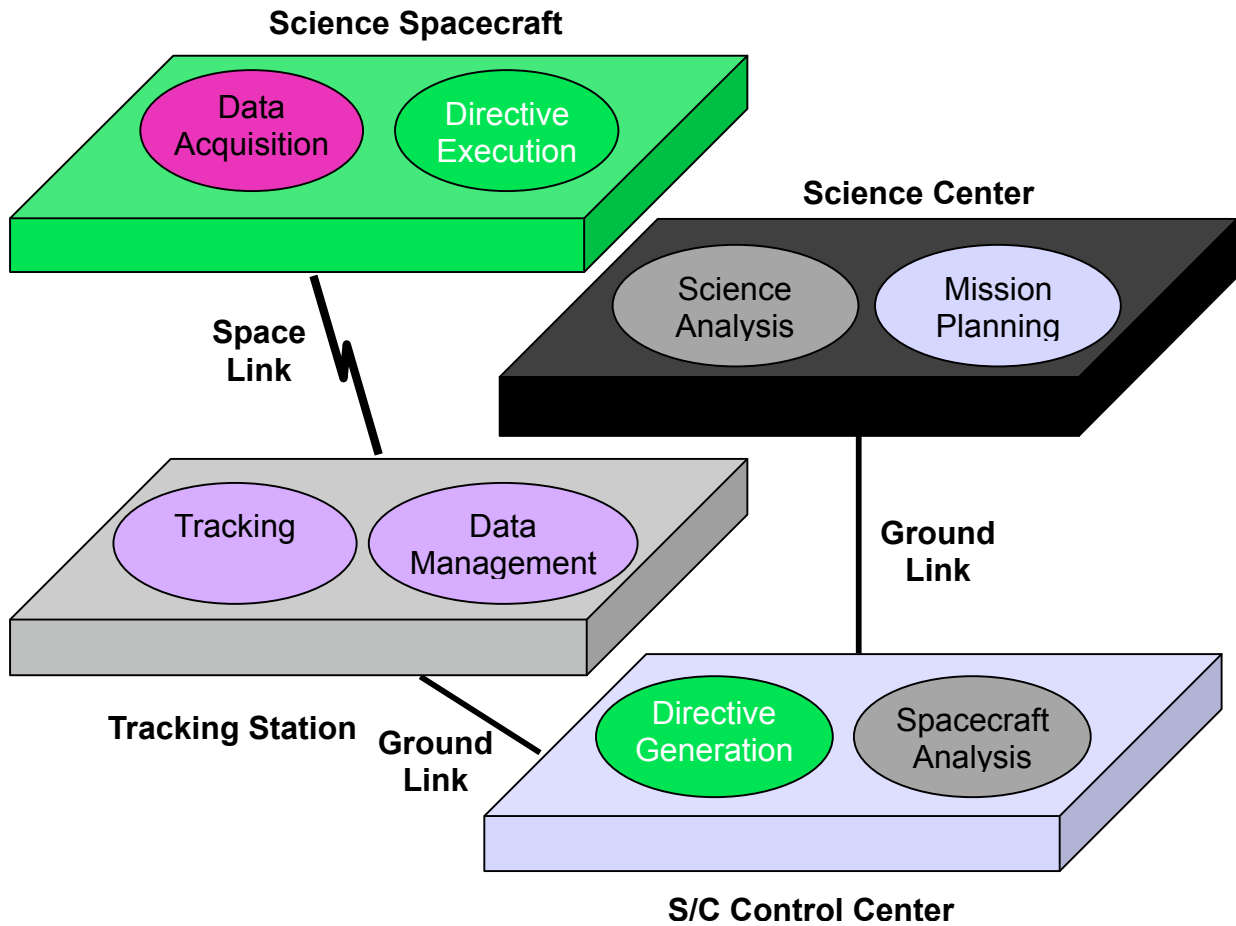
Science Spacecraft

Data Acquisition

Directive Execution

Science Center

Science Analysis

Mission Planning

Space Link

Tracking

Data Management

Ground Link

Tracking Station

Ground Link

Directive Generation

Spacecraft Analysis

S/C Control Center